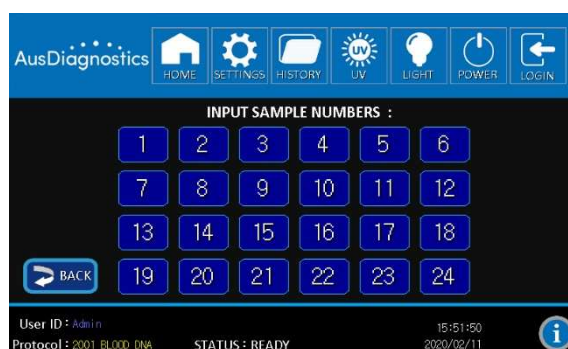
AusDiagnostics

HOME SETTINGS HISTORY UV UV LIGHT POWER LOGIN

INPUT SAMPLE NUMBERS :

| 1 | 2 | 3 | 4 | 5 | 6 |
|---|---|---|---|---|---|
| 7 | 8 | 9 | 10 | 11 | 12 |
| 13 | 14 | 15 | 16 | 17 | 18 |
| 19 | 20 | 21 | 22 | 23 | 24 |

BACK

User ID : Admin
Protocol : 2001 BLOOD DNA
STATUS : READY
15:51:50
2020/02/11